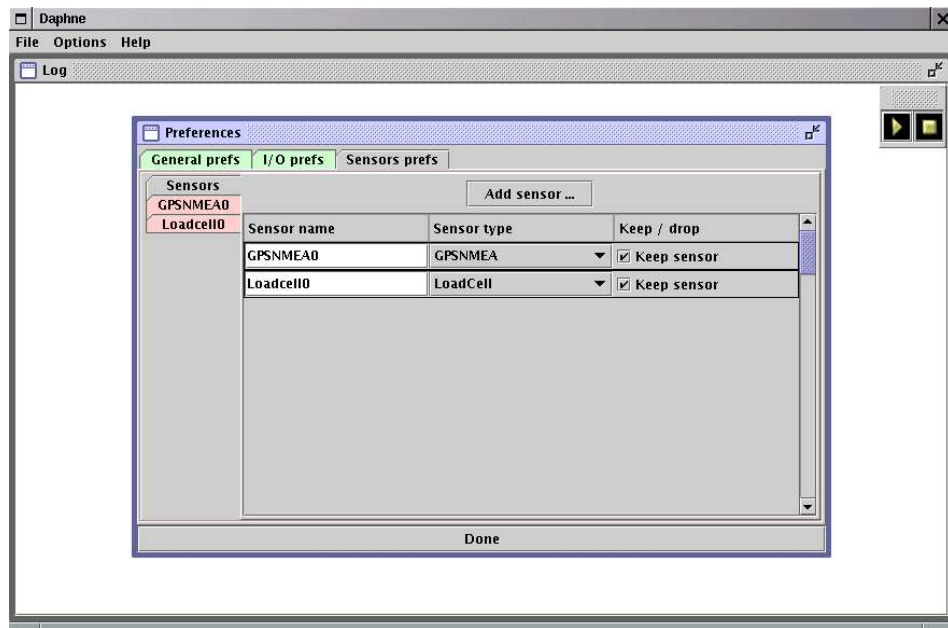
Daphne
File Options Help
Log

Preferences
General prefs | I/O prefs | Sensors prefs
Sensors
GPSNMEA0
Loadcell0
Add sensor ...

| Sensor name | Sensor type | Keep / drop |
|---|---|---|
| GPSNMEA0 | GPSNMEA | ☑ Keep sensor |
| Loadcell0 | LoadCell | ☑ Keep sensor |

Done